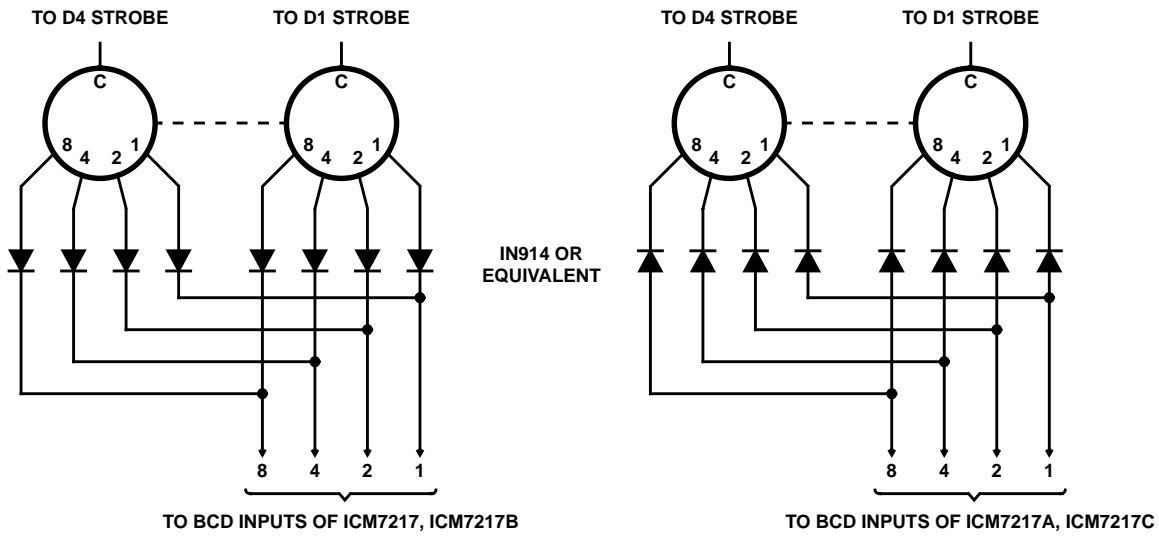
TO D4 STROBE
TO D1 STROBE
C
C
8 4 2 1
8 4 2 1
8 4 2 1
TO BCD INPUTS OF ICM7217, ICM7217B

IN914 OR EQUIVALENT

TO D4 STROBE
TO D1 STROBE
C
C
8 4 2 1
8 4 2 1
8 4 2 1
TO BCD INPUTS OF ICM7217A, ICM7217C